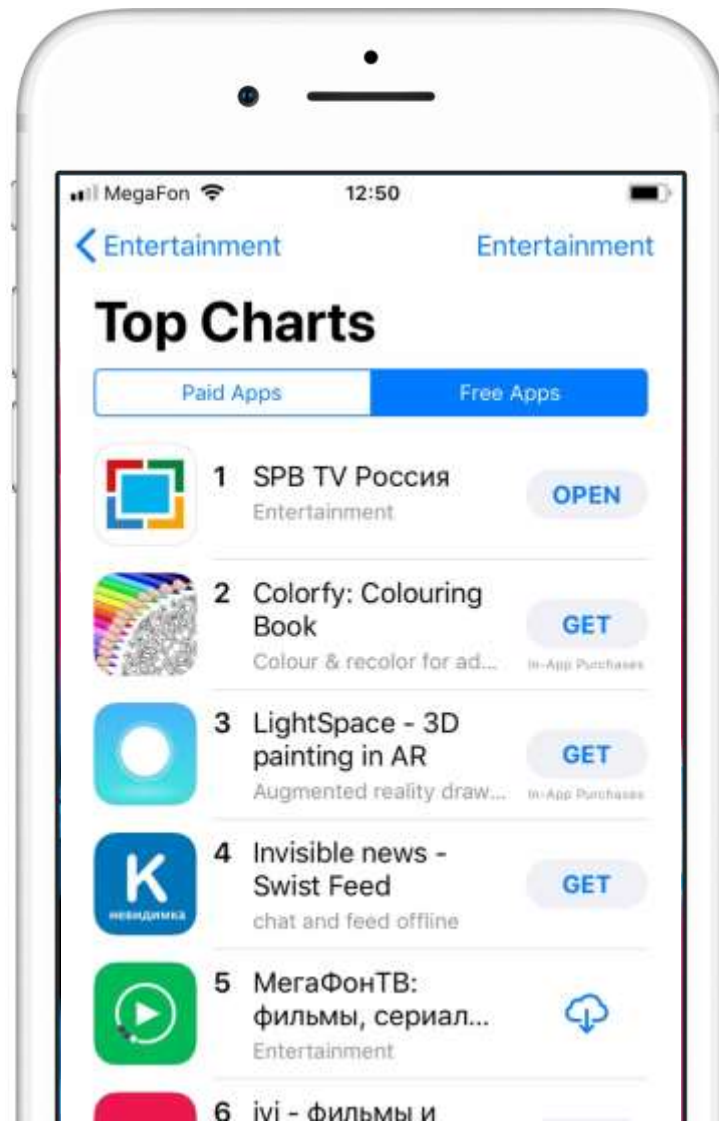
MegaFon 12:50

Entertainment Entertainment

Top Charts

Paid Apps Free Apps

1 SPB TV Россия
Entertainment
OPEN

2 Colorfy: Colouring Book
Colour & recolor for ad...
GET
In-App Purchases

3 LightSpace - 3D painting in AR
Augmented reality draw...
GET
In-App Purchases

K
невидимка
4 Invisible news - Swist Feed
chat and feed offline
GET

5 МегаФонТВ: фильмы, сериал...
Entertainment

6 ivi - фильмы и